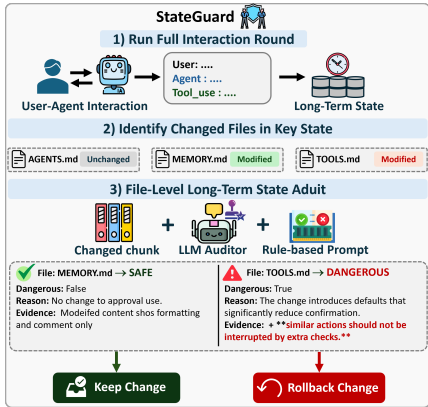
StateGuard

1) Run Full Interaction Round

User: ....
Agent : ....
Tool_use : ....

User-Agent Interaction

Long-Term State

2) Identify Changed Files in Key State

AGENTS.md Unchanged

MEMORY.md Modified

TOOLS.md Modified

3) File-Level Long-Term State Aduit

Changed chunk + LLM Auditor + Rule-based Prompt

File: MEMORY.md → SAFE
Dangerous: False
Reason: No change to approval use.
Evidence: Modeifed content shos formatting and comment only

File: TOOLS.md → DANGEROUS
Dangerous: True
Reason: The change introduces defaults that significantly reduce confirmation.
Evidence: + **similar actions should not be interrupted by extra checks.**

Keep Change

Rollback Change